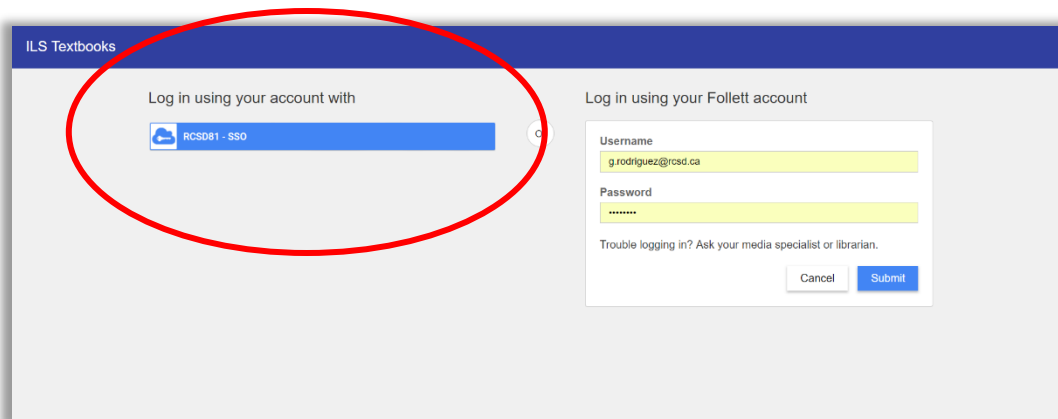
ILS Textbooks

Log in using your account with

RCSD81 - SSO

O

Log in using your Follett account

Username

g.rodriguez@rcsd.ca

Password

•••••••••

Trouble logging in? Ask your media specialist or librarian.

Cancel

Submit